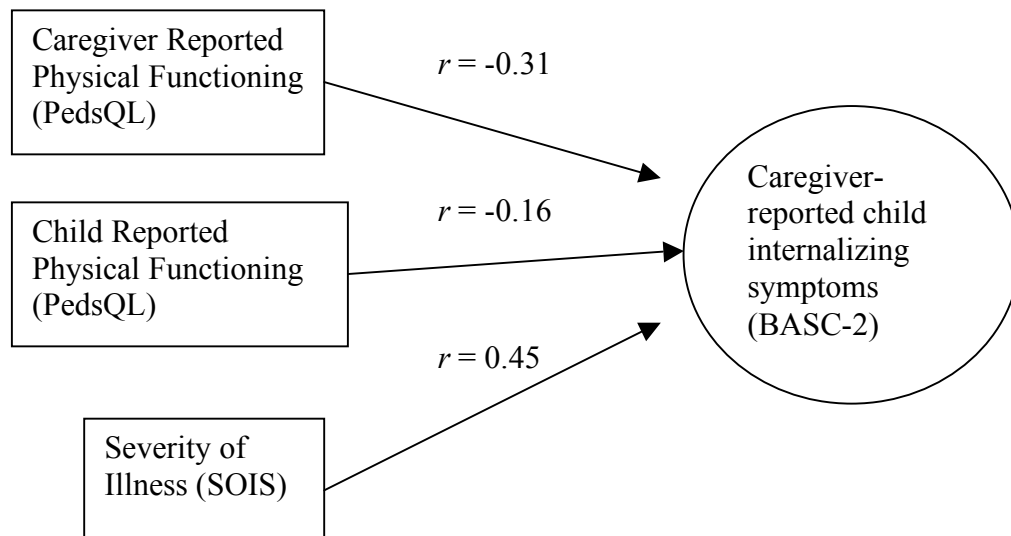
Caregiver Reported Physical Functioning (PedsQL)

$r$ = -0.31

Child Reported Physical Functioning (PedsQL)

$r$ = -0.16

$r$ = 0.45

Severity of Illness (SOIS)

Caregiver-reported child internalizing symptoms (BASC-2)